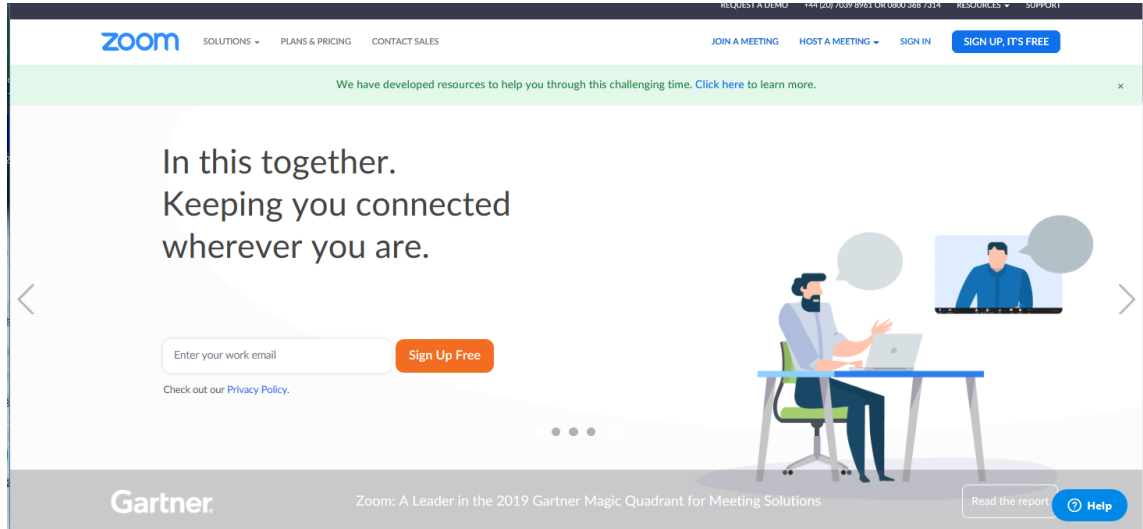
REQUEST A DEMO +44 (20) 7039 8961 OR 0800 368 7314 RESOURCES SUPPORT

zoom SOLUTIONS PLANS & PRICING CONTACT SALES JOIN A MEETING HOST A MEETING SIGN IN SIGN UP, IT'S FREE

We have developed resources to help you through this challenging time. Click here to learn more. ×

In this together.
Keeping you connected wherever you are.

Enter your work email Sign Up Free

Check out our Privacy Policy.

Gartner.

Zoom: A Leader in the 2019 Gartner Magic Quadrant for Meeting Solutions

Read the report

Help